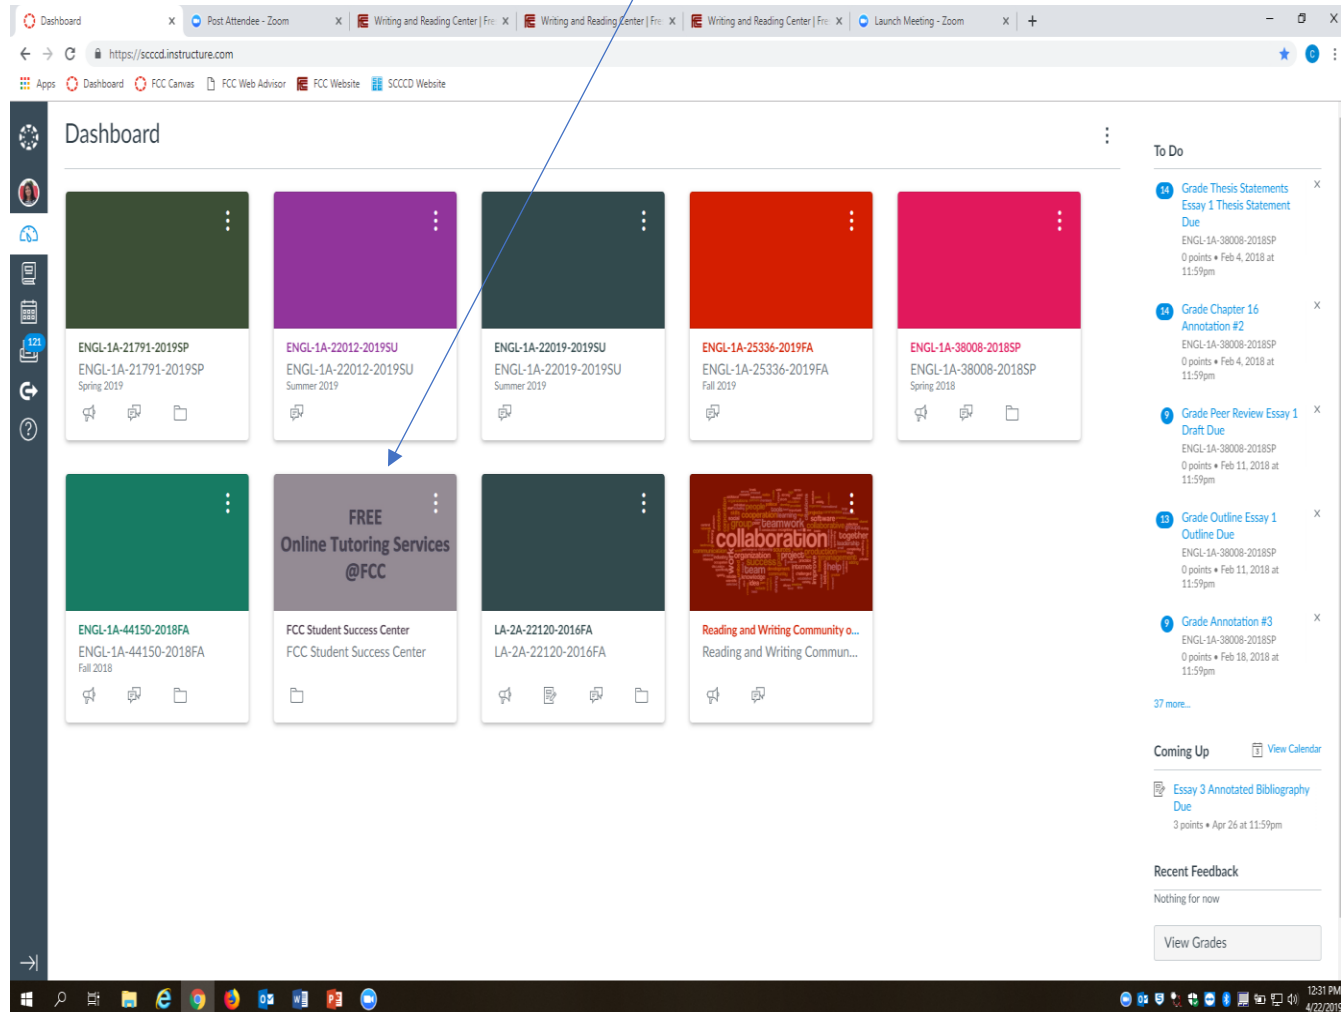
Dashboard x | Post Attendee - Zoom x | Writing and Reading Center | Fre x | Writing and Reading Center | Fre x | Writing and Reading Center | Fre x | Launch Meeting - Zoom x | +

https://scccd.instructure.com

Apps | Dashboard | FCC Canvas | FCC Web Advisor | FCC Website | SCCCD Website

121

Dashboard

ENGL-1A-21791-2019SP
ENGL-1A-21791-2019SP
Spring 2019

ENGL-1A-22012-2019SU
ENGL-1A-22012-2019SU
Summer 2019

ENGL-1A-22019-2019SU
ENGL-1A-22019-2019SU
Summer 2019

ENGL-1A-25336-2019FA
ENGL-1A-25336-2019FA
Fall 2019

ENGL-1A-38008-2018SP
ENGL-1A-38008-2018SP
Spring 2018

ENGL-1A-44150-2018FA
ENGL-1A-44150-2018FA
Fall 2018

FREE
Online Tutoring Services
@FCC
FCC Student Success Center
FCC Student Success Center

LA-2A-22120-2016FA
LA-2A-22120-2016FA

collaboration
Reading and Writing Community o...
Reading and Writing Commun...

To Do

14 Grade Thesis Statements Essay 1 Thesis Statement Due
ENGL-1A-38008-2018SP
0 points • Feb 4, 2018 at 11:59pm

14 Grade Chapter 16 Annotation #2
ENGL-1A-38008-2018SP
0 points • Feb 4, 2018 at 11:59pm

9 Grade Peer Review Essay 1 Draft Due
ENGL-1A-38008-2018SP
0 points • Feb 11, 2018 at 11:59pm

13 Grade Outline Essay 1 Outline Due
ENGL-1A-38008-2018SP
0 points • Feb 11, 2018 at 11:59pm

9 Grade Annotation #3
ENGL-1A-38008-2018SP
0 points • Feb 18, 2018 at 11:59pm

37 more...

Coming Up | View Calendar

Essay 3 Annotated Bibliography Due
3 points • Apr 26 at 11:59pm

Recent Feedback
Nothing for now

View Grades

12:31 PM
4/22/2019